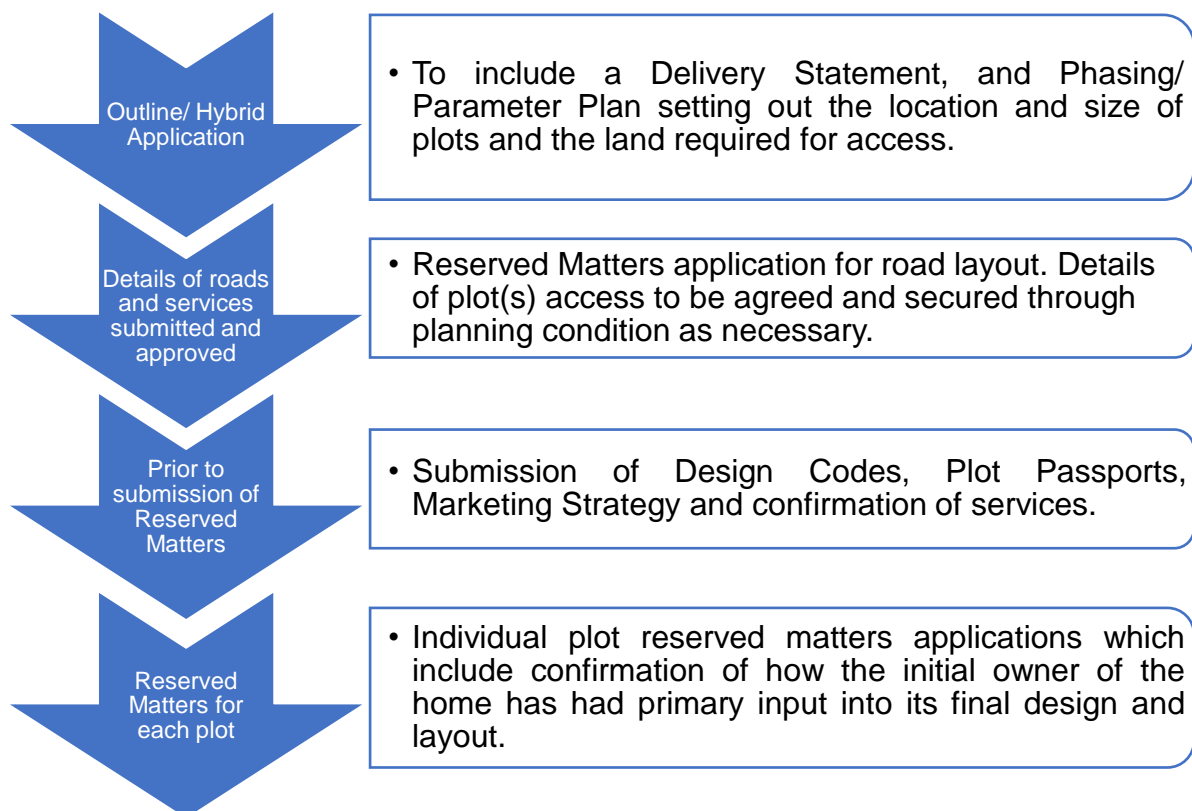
Outline/ Hybrid Application

• To include a Delivery Statement, and Phasing/ Parameter Plan setting out the location and size of plots and the land required for access.

Details of roads and services submitted and approved

• Reserved Matters application for road layout. Details of plot(s) access to be agreed and secured through planning condition as necessary.

Prior to submission of Reserved Matters

• Submission of Design Codes, Plot Passports, Marketing Strategy and confirmation of services.

Reserved Matters for each plot

• Individual plot reserved matters applications which include confirmation of how the initial owner of the home has had primary input into its final design and layout.